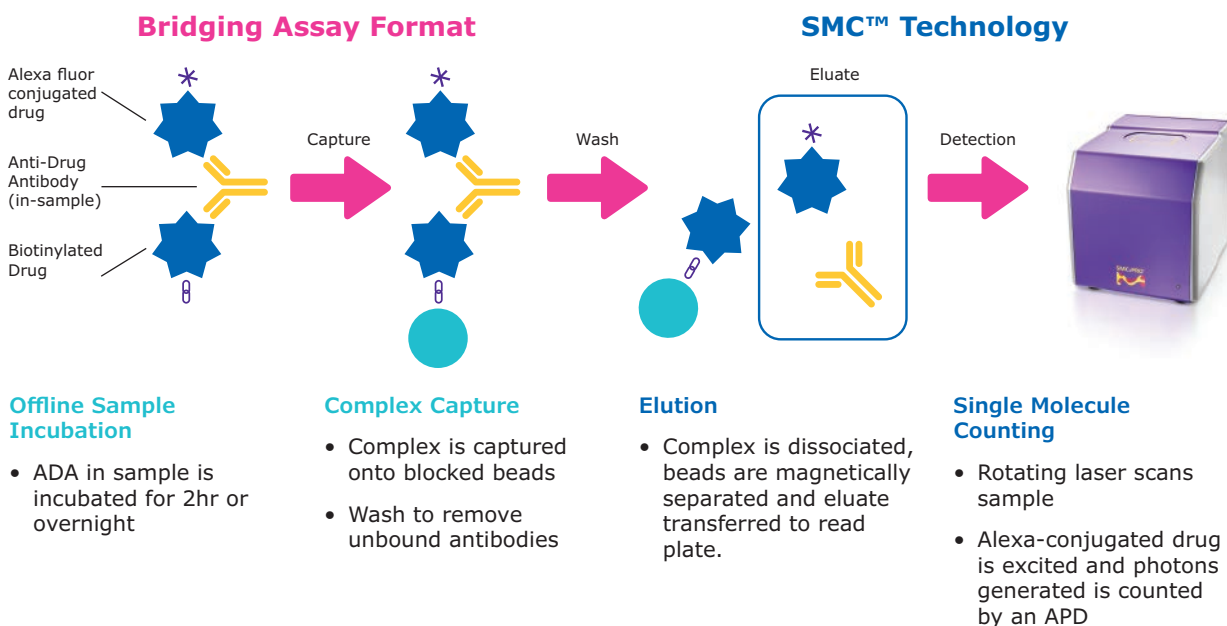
Bridging Assay Format

SMC™ Technology

Alexa fluor conjugated drug

Anti-Drug Antibody (in-sample)

Biotinylated Drug

Capture

Wash

Eluate

Detection

SMCxPRO

Offline Sample Incubation

• ADA in sample is incubated for 2hr or overnight

Complex Capture

• Complex is captured onto blocked beads

• Wash to remove unbound antibodies

Elution

• Complex is dissociated, beads are magnetically separated and eluate transferred to read plate.

Single Molecule Counting

• Rotating laser scans sample

• Alexa-conjugated drug is excited and photons generated is counted by an APD